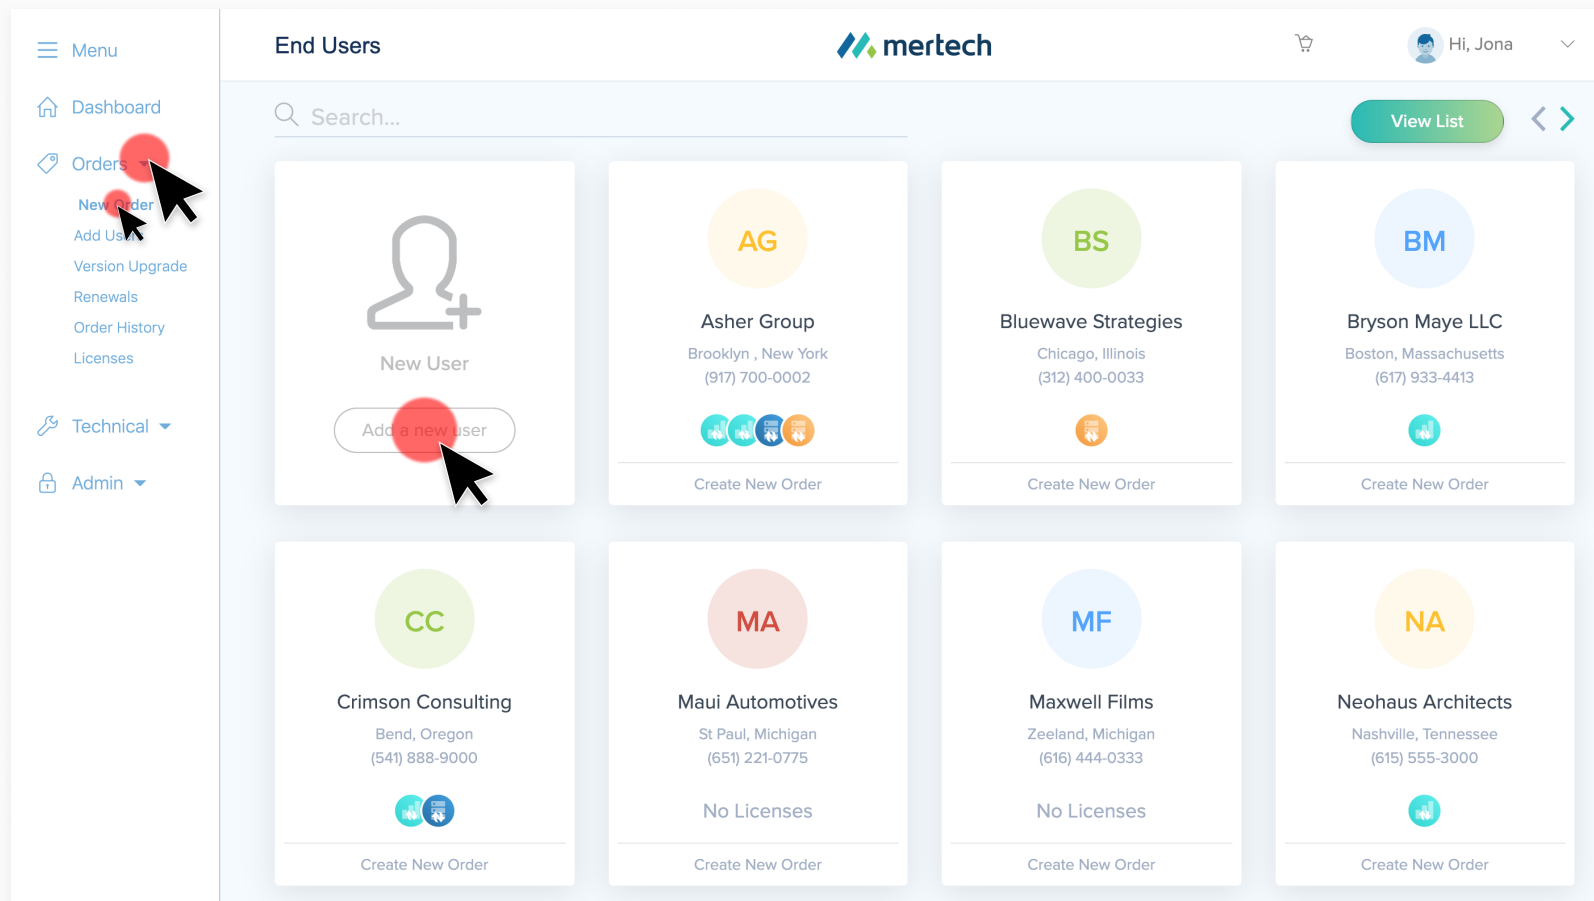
Menu

Dashboard

Orders

New Order

Add User

Version Upgrade

Renewals

Order History

Licenses

Technical

Admin

End Users

mertech

Hi, Jona

Search...

View List

New User

Add a new user

AG

Asher Group

Brooklyn , New York

(917) 700-0002

Create New Order

BS

Bluewave Strategies

Chicago, Illinois

(312) 400-0033

Create New Order

BM

Bryson Maye LLC

Boston, Massachusetts

(617) 933-4413

Create New Order

CC

Crimson Consulting

Bend, Oregon

(541) 888-9000

Create New Order

MA

Maui Automotives

St Paul, Michigan

(651) 221-0775

No Licenses

Create New Order

MF

Maxwell Films

Zeeland, Michigan

(616) 444-0333

No Licenses

Create New Order

NA

Neohaus Architects

Nashville, Tennessee

(615) 555-3000

Create New Order